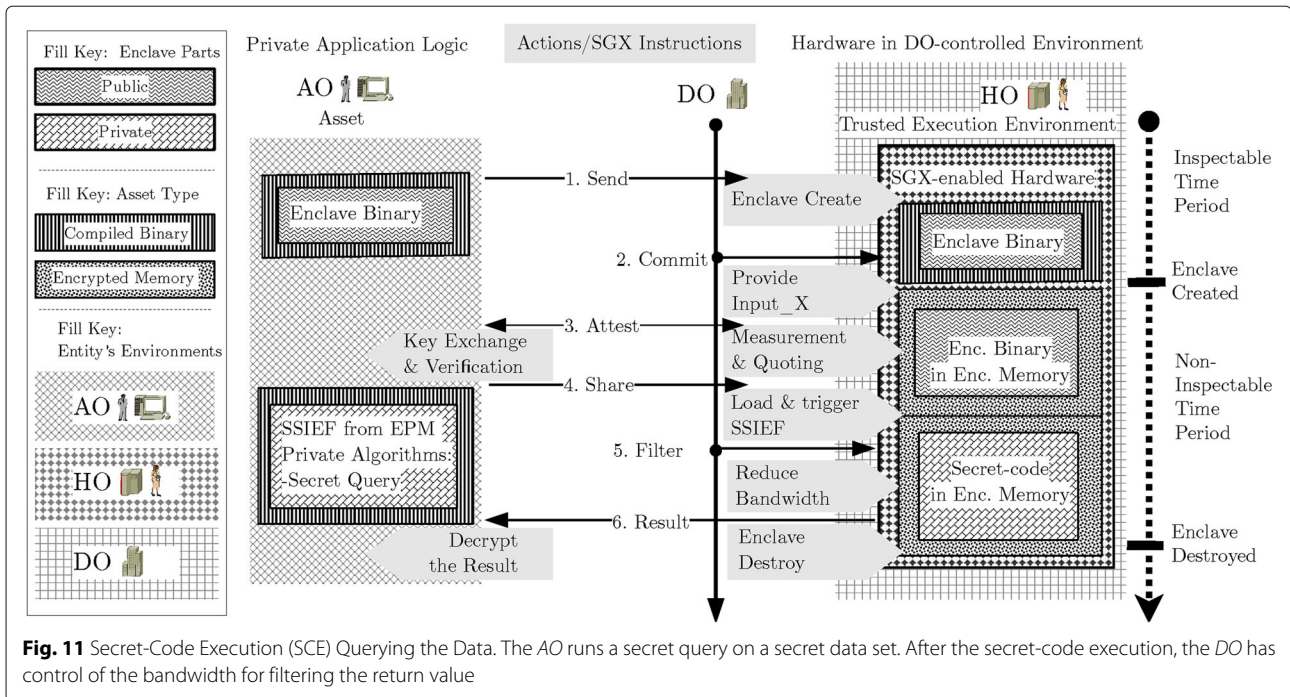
Fill Key: Enclave Parts

Public

Private

Fill Key: Asset Type

Compiled Binary

Encrypted Memory

Fill Key: Entity's Environments

AO

HO

DO

Private Application Logic

AO

Asset

Enclave Binary

Key Exchange & Verification

SSIEF from EPM Private Algorithms: -Secret Query

Decrypt the Result

Actions/SGX Instructions

DO

1. Send

2. Commit

3. Attest

4. Share

5. Filter

6. Result

Enclave Create

Provide Input_X

Measurement & Quoting

Load & trigger SSIEF

Reduce Bandwidth

Enclave Destroy

Hardware in DO-controlled Environment

HO

Trusted Execution Environment

SGX-enabled Hardware

Enclave Binary

Enc. Binary in Enc. Memory

Secret-code in Enc. Memory

Inspectable Time Period

Enclave Created

Non-Inspectable Time Period

Enclave Destroyed

**Fig. 11** Secret-Code Execution (SCE) Querying the Data. The *AO* runs a secret query on a secret data set. After the secret-code execution, the *DO* has control of the bandwidth for filtering the return value